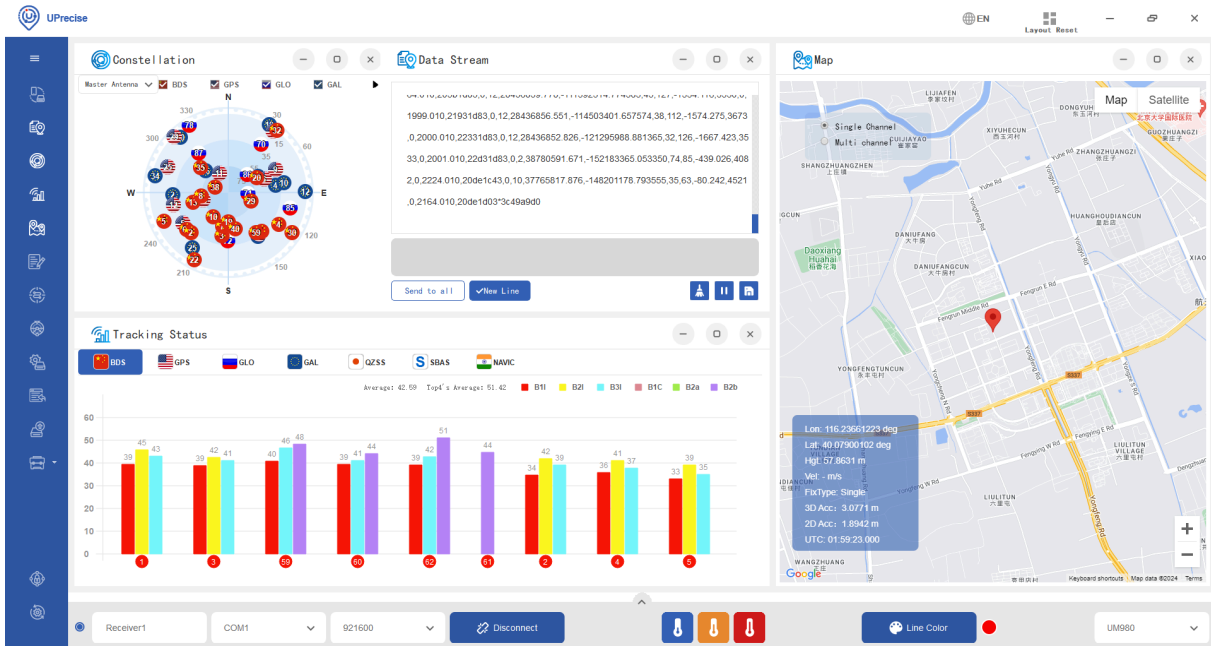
UPrecise

EN Layout Reset

Constellation

Master Antenna BDS GPS GLO GAL

N
330 30
300 60
W E
240 120
210 150
S

Data Stream

1999.010,21931d83,0,12,28436856.551,-114503401.657574,38,112,-1574.275,3673,0,2000.010,22331d83,0,12,28436852.826,-121295988.881365,32,126,-1667.423,3533,0,2001.010,22d31d83,0,2,38780591.671,-152183365.053350,74,85,-439.026,4082,0,2224.010,20de1c43,0,10,37765817.876,-148201178.793555,35,63,-80.242,4521,0,2164.010,20de1d03*3c49a9d0

Send to all New Line

Map

Map Satellite

Single Channel
Multi channel

Lon: 116.23651223 deg
Lat: 40.07900102 deg
Hgt: 57.8631 m
Vel: - m/s
FixType: Single
3D Acc: 3.0771 m
2D Acc: 1.8942 m
UTC: 01:59:23.000

LIJIAFEN
DONGYUE
XIYUHECUN
GUOZHUANGZI
SHANGZHUANGZHEN
ZHANGZHUANGZI
DANIUFANG
HUANGHOUDIANCUN
Daoxiang Huahui
DANIUFANGCUN
Fengrun E Rd
Fengrun Middle Rd
YONGFENGTUNCUN
Fengrun W Rd
Fengrun W Rd
LIULITUN VILLAGE
LIULITUN
Yuhe Rd
Yongfeng Rd
Yongjia Rd
XIAO
Dengzhuang
Google Keyboard shortcuts Map data ©2024 Terms

Tracking Status

BDS GPS GLO GAL QZSS SBAS NAVIC

Average: 42.59 Top4's Average: 51.42 B1I B2I B3I B1C B2a B2b

60
50
40
30
20
10
0

39 45 43
39 42 41
40 46 48
39 41 44
39 42 51
44
34 42 39
36 41 37
33 39 35

1 3 59 60 62 61 2 4 5

Receiver1 COM1 921600 Disconnect Line Color UM980